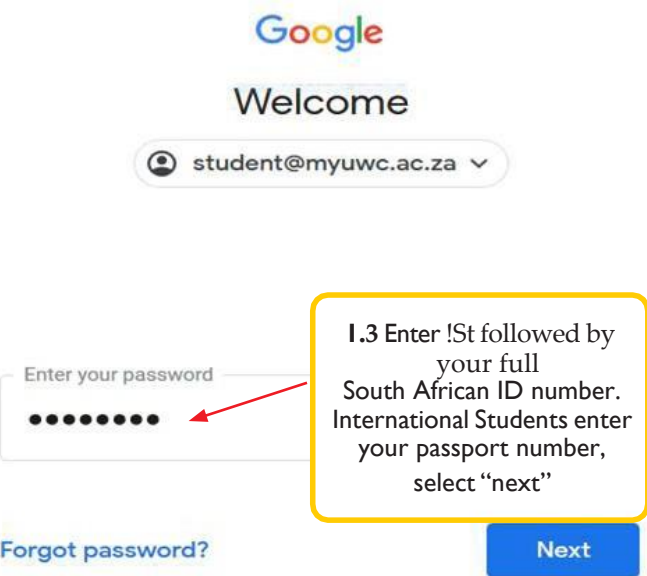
Google

Welcome

student@myuwc.ac.za

Enter your password

••••••••

1.3 Enter !St followed by your full South African ID number. International Students enter your passport number, select "next"

Forgot password?

Next